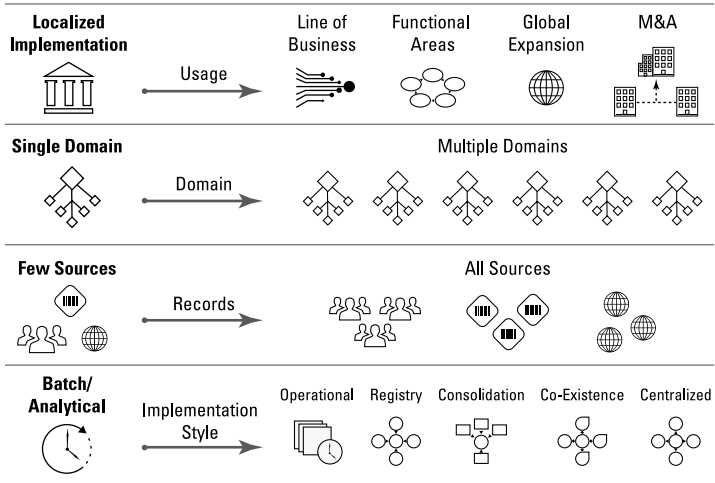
Localized Implementation

Usage

Line of Business

Functional Areas

Global Expansion

M&A

Single Domain

Domain

Multiple Domains

Few Sources

Records

All Sources

Batch/ Analytical

Implementation Style

Operational

Registry

Consolidation

Co-Existence

Centralized